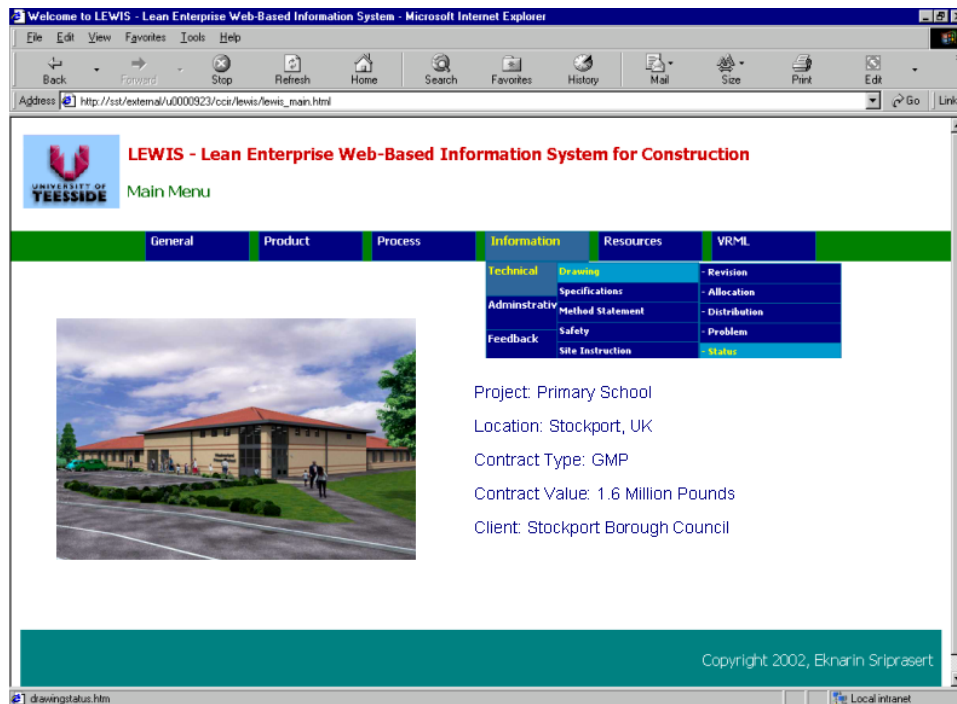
Welcome to LEWIS - Lean Enterprise Web-Based Information System - Microsoft Internet Explorer

File Edit View Favorites Tools Help

Back Forward Stop Refresh Home Search Favorites History Mail Size Print Edit

Address http://sst/external/u0000923/ccir/lewis/lewis_main.html Go Links

UNIVERSITY OF TEESSIDE

LEWIS - Lean Enterprise Web-Based Information System for Construction

Main Menu

General Product Process Information Resources VRML

Technical Drawing - Revision
Specifications - Allocation
Adminstrativ Method Statement - Distribution
Safety - Problem
Feedback Site Instruction - Status

Project: Primary School

Location: Stockport, UK

Contract Type: GMP

Contract Value: 1.6 Million Pounds

Client: Stockport Borough Council

Copyright 2002, Eknarin Sriprasert

drawingstatus.htm Local intranet